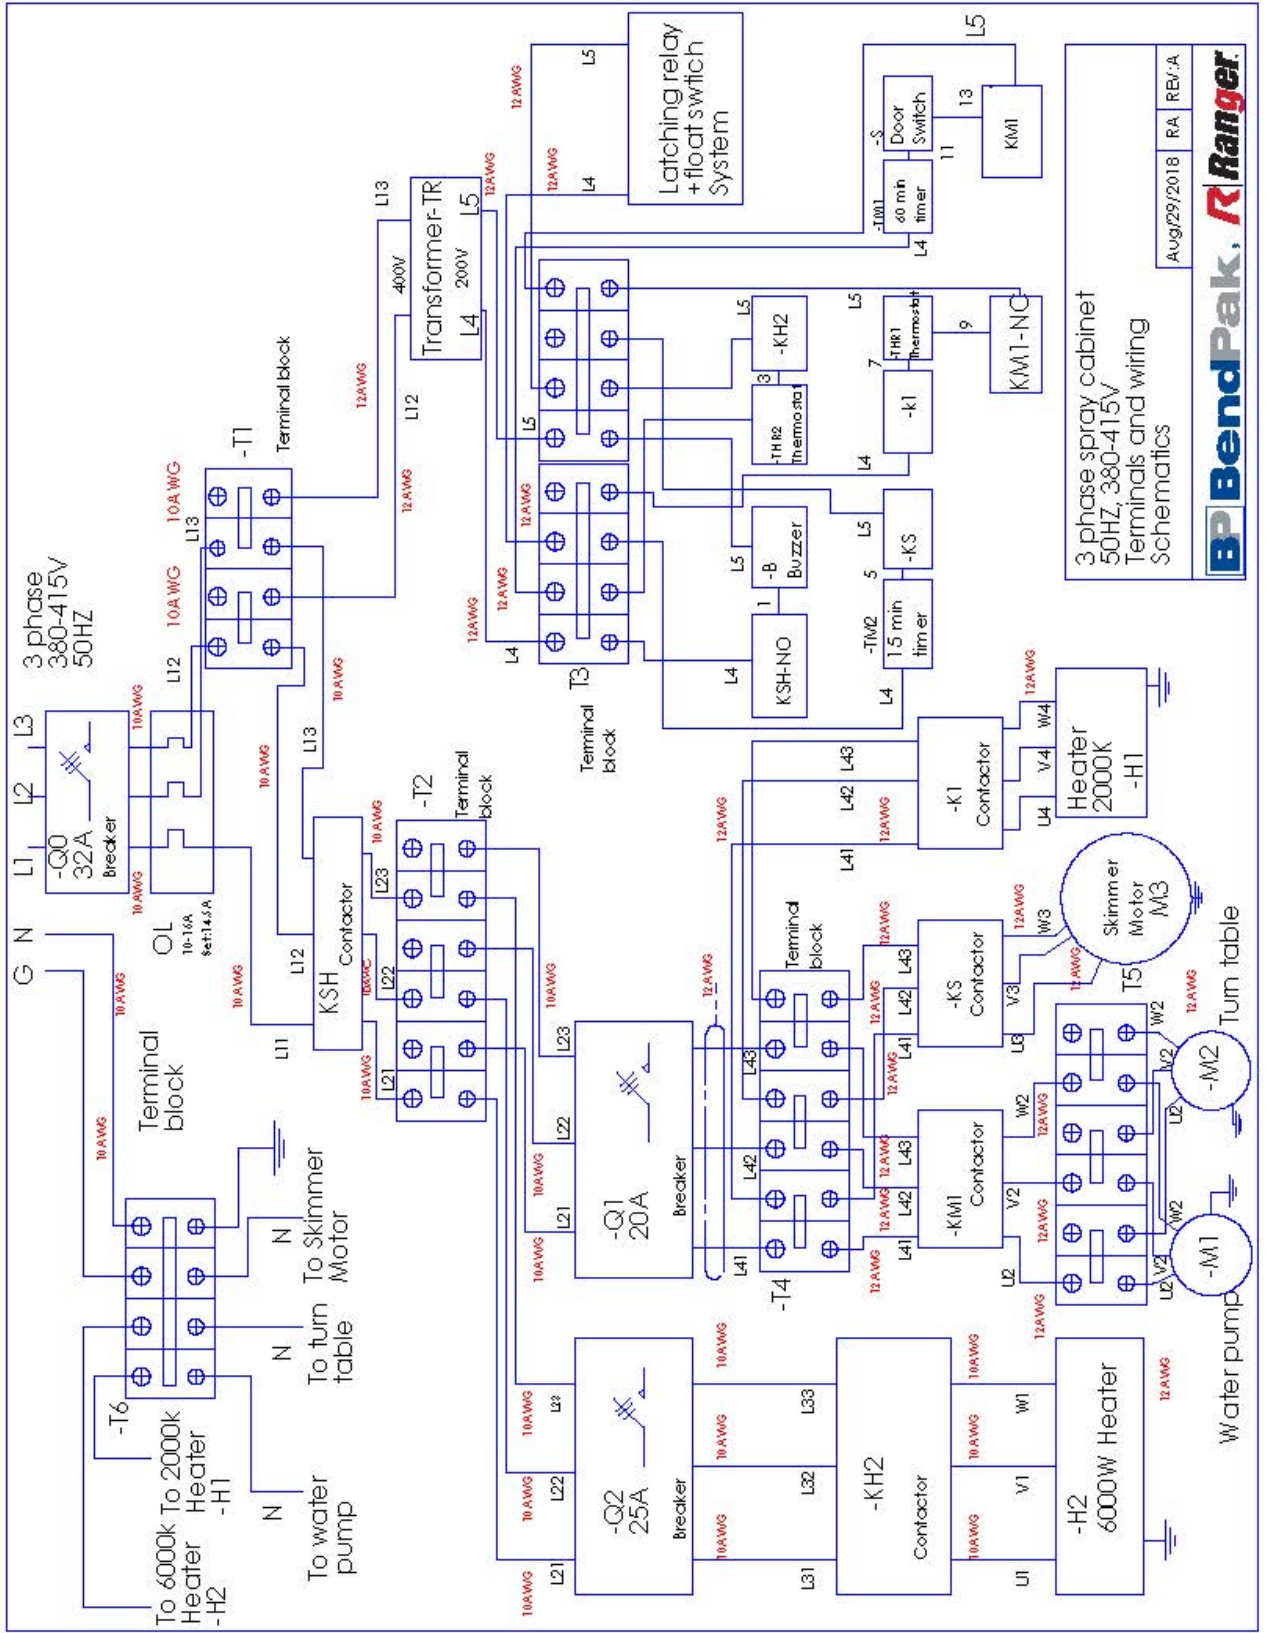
3 phase
380-415V
50HZ

L1 L2 L3
-Q0
32A
Breaker

OL
10-16A
Set:14.6A

G N

Terminal block

-T1
Terminal block

L13
L12
10AWG
10AWG
12AWG
12AWG

Transformer-TR
400V
200V
L4 L5
L13
L12

Latching relay
+float switch
System
L5
L4
12AWG
12AWG

-T6
To 6000k Heater -H2
To 2000k Heater -H1
N To water pump
N To turn table
N To Skimmer Motor

KSH Contactor
L11 L12 L13
L21 L22 L23
-T2
Terminal block

-Q1
20A
Breaker
L21 L22 L23

-Q2
25A
Breaker
L21 L22 L23
L31 L32 L33

-KH2
Contactor
U1 V1 W1

-H2
6000W Heater

T3
Terminal block
L4 L5

KSH-NO
-B Buzzer
-THR2 Thermostat
-KH2
-KS
-TM2 1.5 min timer
-k1
-THR1 Thermostat
KM1-NC
-TM1 60 min timer
-S Door Switch
KM1
L4 L5 1 3 5 7 9 11 13

-T4
L41 L42 L43
Terminal block

-KM1 Contactor
L41 L42 L43
U2 V2 W2

-KS Contactor
L41 L42 L43
U3 V3 W3

-K1 Contactor
L41 L42 L43
U4 V4 W4

Heater 2000K -H1

Skimmer Motor M3
T5
Turn table -M2
Water pump -M1
U2 V2 W2

3 phase spray cabinet
50HZ, 380-415V
Terminals and wiring
Schematics

BendPak, Ranger
Aug/29/2018
RA
REV:A